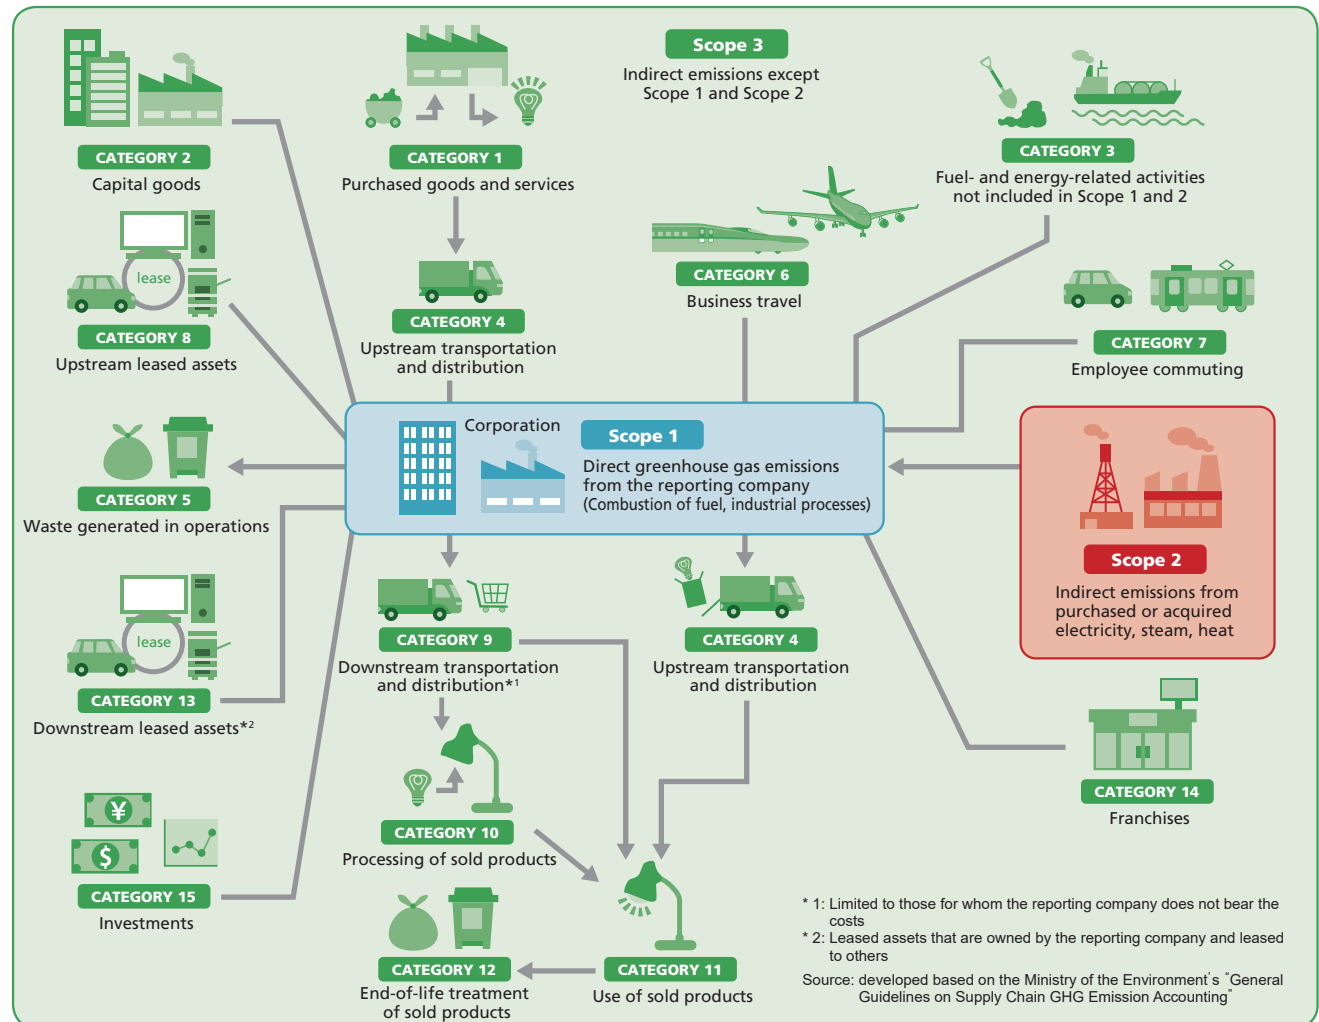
CATEGORY 2
Capital goods

CATEGORY 1
Purchased goods and services

Scope 3
Indirect emissions except Scope 1 and Scope 2

CATEGORY 3
Fuel- and energy-related activities not included in Scope 1 and 2

lease
CATEGORY 8
Upstream leased assets

CATEGORY 4
Upstream transportation and distribution

CATEGORY 6
Business travel

CATEGORY 7
Employee commuting

Corporation
Scope 1
Direct greenhouse gas emissions from the reporting company (Combustion of fuel, industrial processes)

CATEGORY 5
Waste generated in operations

Scope 2
Indirect emissions from purchased or acquired electricity, steam, heat

lease
CATEGORY 13
Downstream leased assets*2

CATEGORY 9
Downstream transportation and distribution*1

CATEGORY 4
Upstream transportation and distribution

CATEGORY 14
Franchises

CATEGORY 10
Processing of sold products

CATEGORY 15
Investments

CATEGORY 12
End-of-life treatment of sold products

CATEGORY 11
Use of sold products

* 1: Limited to those for whom the reporting company does not bear the costs
* 2: Leased assets that are owned by the reporting company and leased to others
Source: developed based on the Ministry of the Environment's "General Guidelines on Supply Chain GHG Emission Accounting"